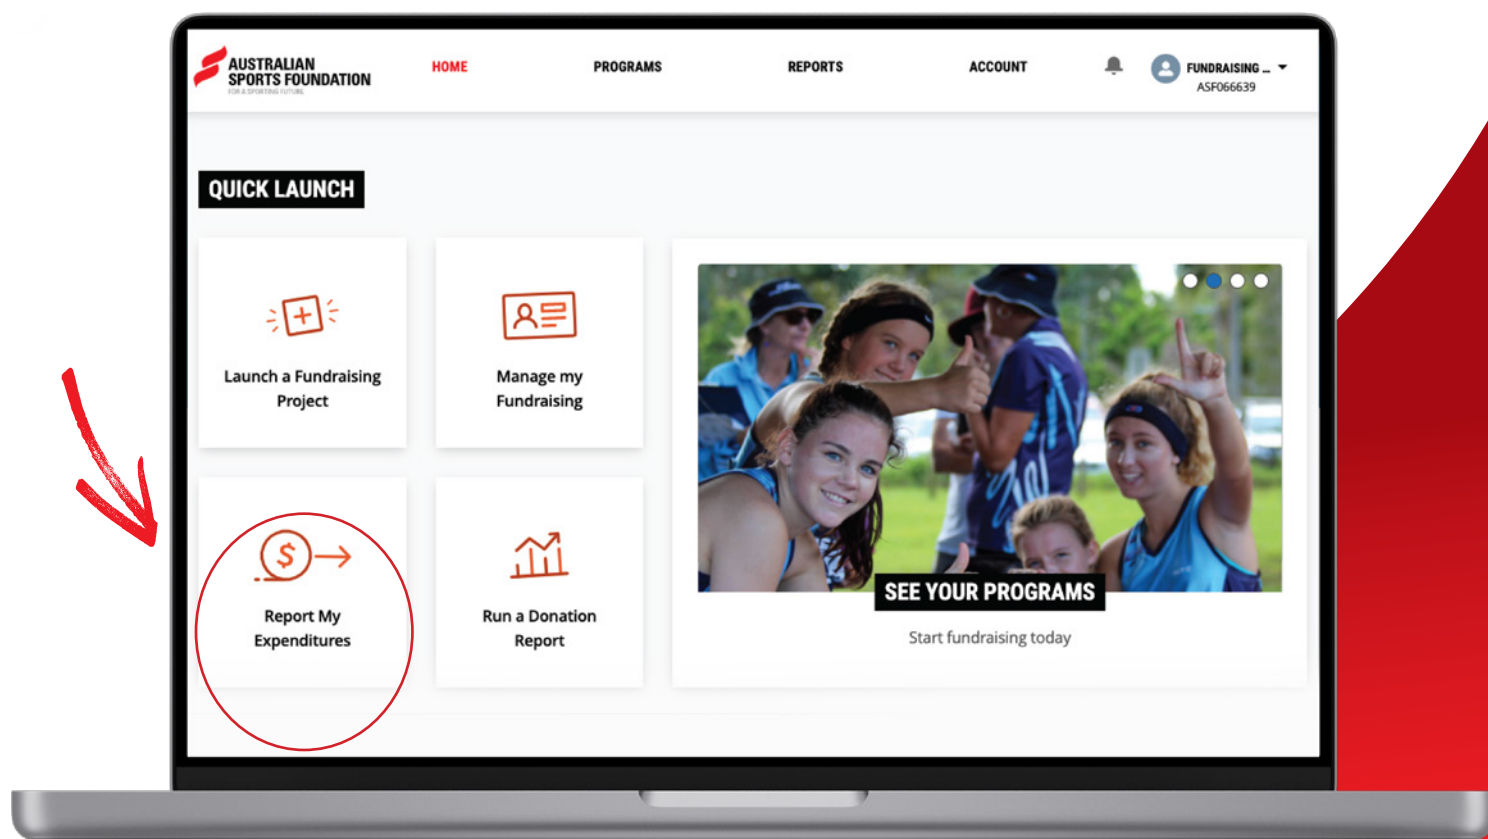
AUSTRALIAN SPORTS FOUNDATION
FOR A SPORTING FUTURE

HOME PROGRAMS REPORTS ACCOUNT

FUNDRAISING ...
ASF066639

QUICK LAUNCH

Launch a Fundraising Project

Manage my Fundraising

Report My Expenditures

Run a Donation Report

SEE YOUR PROGRAMS

Start fundraising today